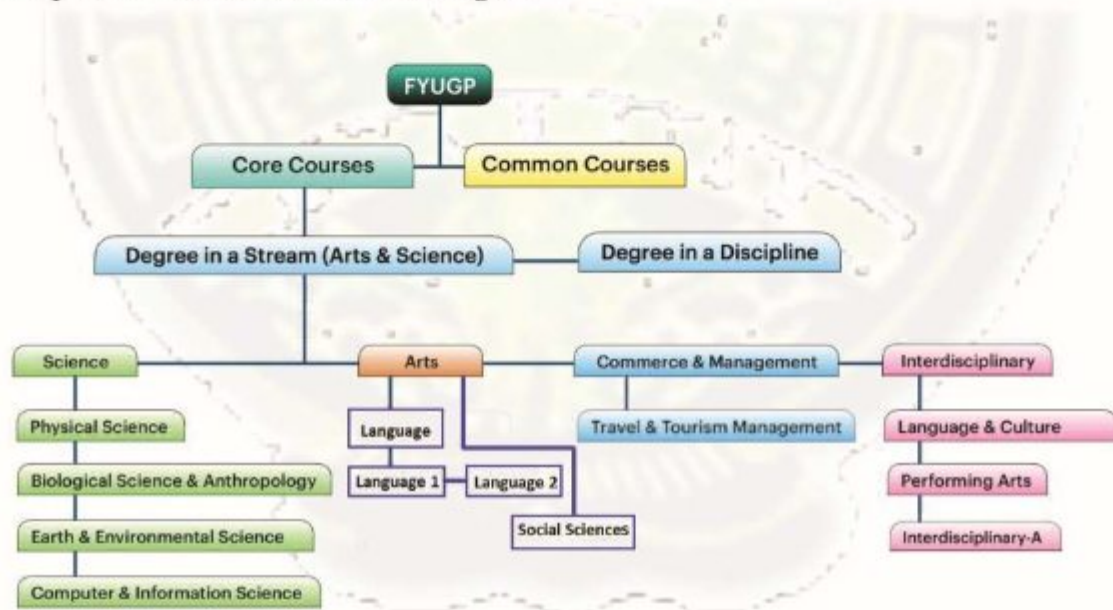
FYUGP

Core Courses

Common Courses

Degree in a Stream (Arts & Science)

Degree in a Discipline

Science

Physical Science

Biological Science & Anthropology

Earth & Environmental Science

Computer & Information Science

Arts

Language

Language 1

Language 2

Social Sciences

Commerce & Management

Travel & Tourism Management

Interdisciplinary

Language & Culture

Performing Arts

Interdisciplinary-A